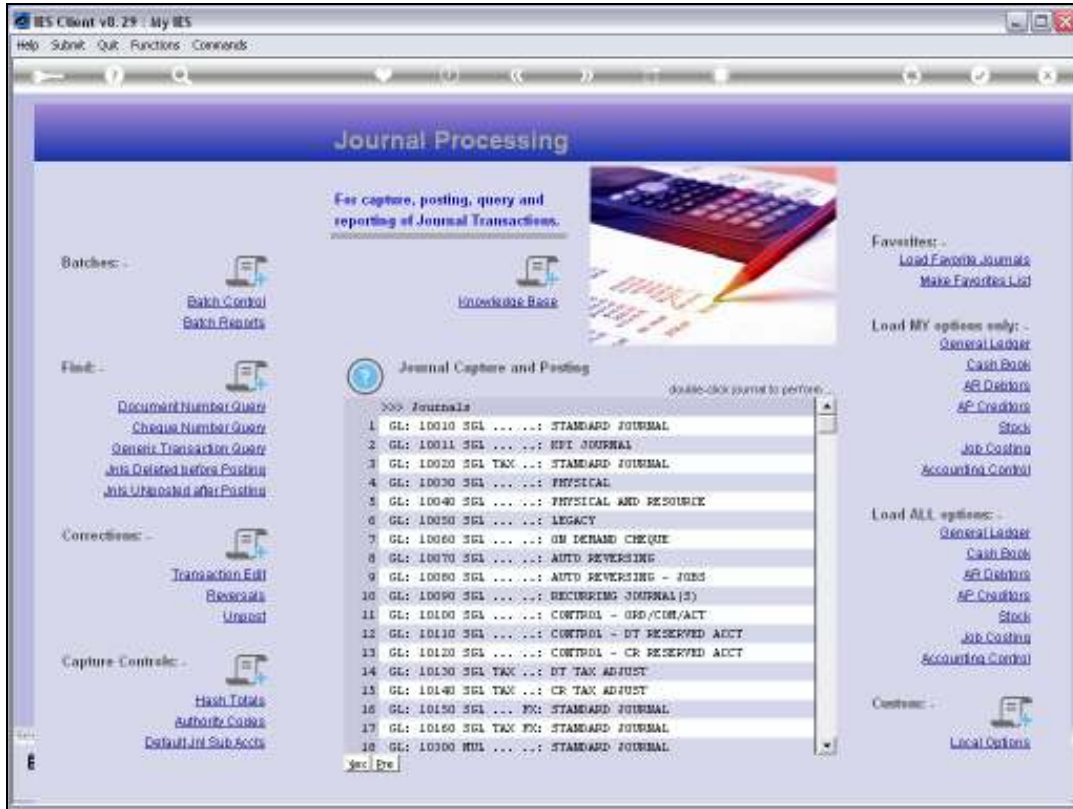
IES Client v8.29 : My IES

Help Submit Quit Functions Commands

Journal Processing

For capture, posting, query and reporting of Journal Transactions.

Batches: -
Batch Control
Batch Reports

Knowledge Base

Favorites: -
Load Favorite Journals
Make Favorites List

Load MY options only: -
General Ledger
Cash Book
AR Debtors
AP Creditors
Stock
Job Costing
Accounting Control

Find: -
Document Number Query
Cheque Number Query
Generic Transaction Query
Jnls Deleted before Posting
Jnls Unposted after Posting

Journal Capture and Posting

double-click journal to perform...

| | >>> Journals |
|---|---|
| 1 | GL: 10010 SGL ... ..: STANDARD JOURNAL |
| 2 | GL: 10011 SGL ... ..: KPI JOURNAL |
| 3 | GL: 10020 SGL TAX ..: STANDARD JOURNAL |
| 4 | GL: 10030 SGL ... ..: PHYSICAL |
| 5 | GL: 10040 SGL ... ..: PHYSICAL AND RESOURCE |
| 6 | GL: 10050 SGL ... ..: LEGACY |
| 7 | GL: 10060 SGL ... ..: ON DEMAND CHEQUE |
| 8 | GL: 10070 SGL ... ..: AUTO REVERSING |
| 9 | GL: 10080 SGL ... ..: AUTO REVERSING - JOBS |
| 10 | GL: 10090 SGL ... ..: RECURRING JOURNAL(S) |
| 11 | GL: 10100 SGL ... ..: CONTROL - ORD/COM/ACT |
| 12 | GL: 10110 SGL ... ..: CONTROL - DT RESERVED ACCT |
| 13 | GL: 10120 SGL ... ..: CONTROL - CR RESERVED ACCT |
| 14 | GL: 10130 SGL TAX ..: DT TAX ADJUST |
| 15 | GL: 10140 SGL TAX ..: CR TAX ADJUST |
| 16 | GL: 10150 SGL ... FX: STANDARD JOURNAL |
| 17 | GL: 10160 SGL TAX FX: STANDARD JOURNAL |
| 18 | GL: 10300 MUL ... ..: STANDARD JOURNAL |

Nxt Pre

Load ALL options: -
General Ledger
Cash Book
AR Debtors
AP Creditors
Stock
Job Costing
Accounting Control

Corrections: -
Transaction Edit
Reversals
Unpost

Capture Controls: -
Hash Totals
Authority Codes
Default Jnl Sub Accts

Custom: -
Local Options